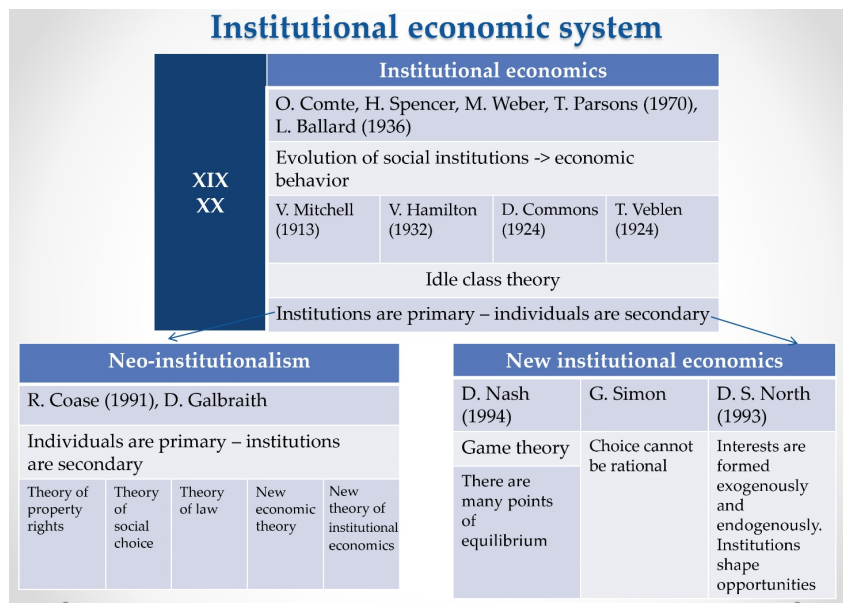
Institutional economic system

XIX
XX

| Institutional economics | | | |
|---|---|---|---|
| O. Comte, H. Spencer, M. Weber, T. Parsons (1970), L. Ballard (1936) | | | |
| Evolution of social institutions -> economic behavior | | | |
| V. Mitchell (1913) | V. Hamilton (1932) | D. Commons (1924) | T. Veblen (1924) |
| Idle class theory | | | |
| Institutions are primary – individuals are secondary | | | |

| Neo-institutionalism | | | | |
|---|---|---|---|---|
| R. Coase (1991), D. Galbraith | | | | |
| Individuals are primary – institutions are secondary | | | | |
| Theory of property rights | Theory of social choice | Theory of law | New economic theory | New theory of institutional economics |

| New institutional economics | | |
|---|---|---|
| D. Nash (1994) | G. Simon | D. S. North (1993) |
| Game theory | Choice cannot be rational | Interests are formed exogenously and endogenously. Institutions shape opportunities |
| There are many points of equilibrium | | |